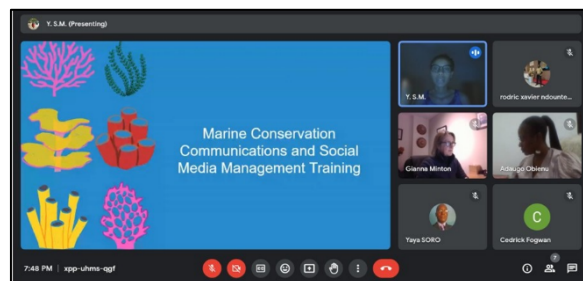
Y. S.M. (Presenting)

Marine Conservation Communications and Social Media Management Training

Y. S.M.

rodric xavier ndounte...

Gianna Minton

Adiaugo Obienu

Yaya SORO

C

Cedrick Fogwan

7:48 PM | xpp-uhms-qgf

7